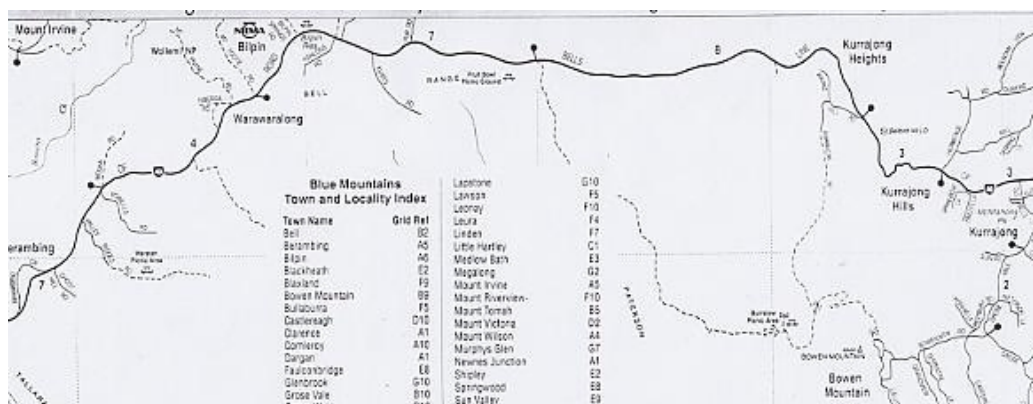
Mount Irvine
Wollemi NP
NPWS
Bilpin
7
8
BELLS
LINE
Kurrajong Heights
RANGE
Pilot Bowl Picnic Ground
BELL
Warawaralong
4
erambing
7
3
Kurrajong Hills
Kurrajong
2
Bowen Mountain
BOWEN MOUNTAIN
PATERSON

Blue Mountains Town and Locality Index

| Town Name | Grid Ref |
|---|---|
| Bell | B2 |
| Berambing | A5 |
| Bilpin | A6 |
| Blackheath | E2 |
| Blaxland | F9 |
| Bowen Mountain | B9 |
| Bullaburra | F5 |
| Castlereagh | D10 |
| Clarence | A1 |
| Comleroy | A10 |
| Dargan | A1 |
| Faulconbridge | E8 |
| Glenbrook | G10 |
| Grose Vale | B10 |

| Town Name | Grid Ref |
|---|---|
| Lapstone | G10 |
| Lawson | F5 |
| Leonay | F10 |
| Leura | F4 |
| Linden | F7 |
| Little Hartley | C1 |
| Medlow Bath | E3 |
| Megalong | G2 |
| Mount Irvine | A5 |
| Mount Riverview | F10 |
| Mount Tomah | B5 |
| Mount Victoria | D2 |
| Mount Wilson | A4 |
| Murphys Glen | G7 |
| Newnes Junction | A1 |
| Shipley | E2 |
| Springwood | E8 |
| Sun Valley | E9 |